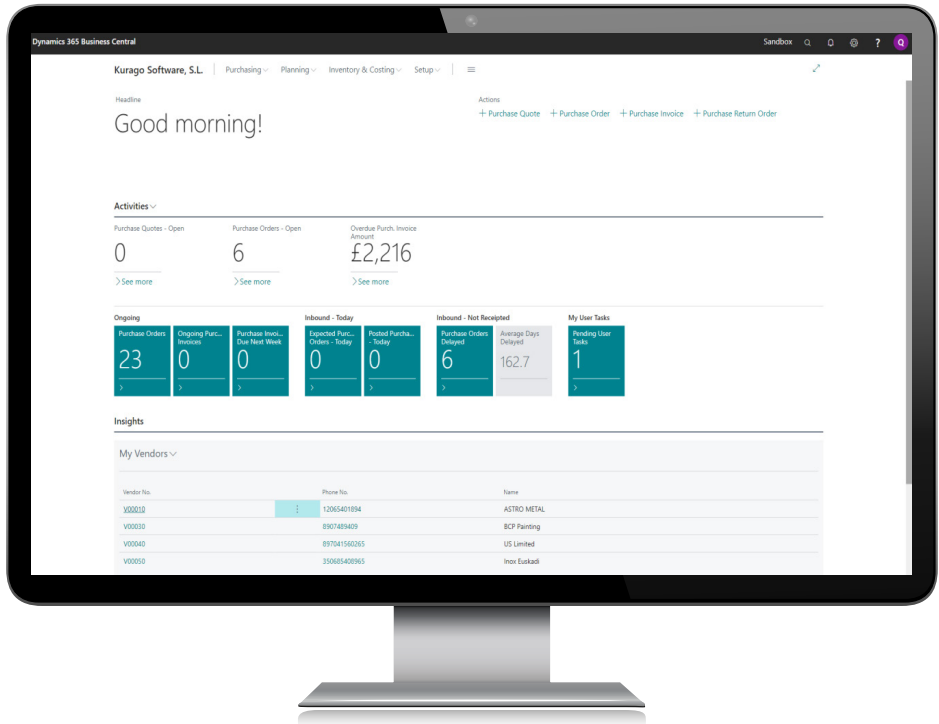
Dynamics 365 Business Central

Sandbox

Q

Kurago Software, S.L.

Purchasing

Planning

Inventory & Costing

Setup

Headline

Good morning!

Actions

+ Purchase Quote

+ Purchase Order

+ Purchase Invoice

+ Purchase Return Order

Activities

Purchase Quotes - Open

0

See more

Purchase Orders - Open

6

See more

Overdue Purch. Invoice Amount

£2,216

See more

Ongoing

Purchase Orders

23

Ongoing Purc... Invoices

0

Purchase Invoi... Due Next Week

0

Inbound - Today

Expected Purc... Orders - Today

0

Posted Purcha... - Today

0

Inbound - Not Receipted

Purchase Orders Delayed

6

Average Days Delayed

162.7

My User Tasks

Pending User Tasks

1

Insights

My Vendors

| Vendor No. | Phone No. | Name |
|---|---|---|
| V00010 | 12065401894 | ASTRO METAL |
| V00030 | 8907489409 | BCP Painting |
| V00040 | 897041560265 | US Limited |
| V00050 | 350685408965 | Inox Euskadi |